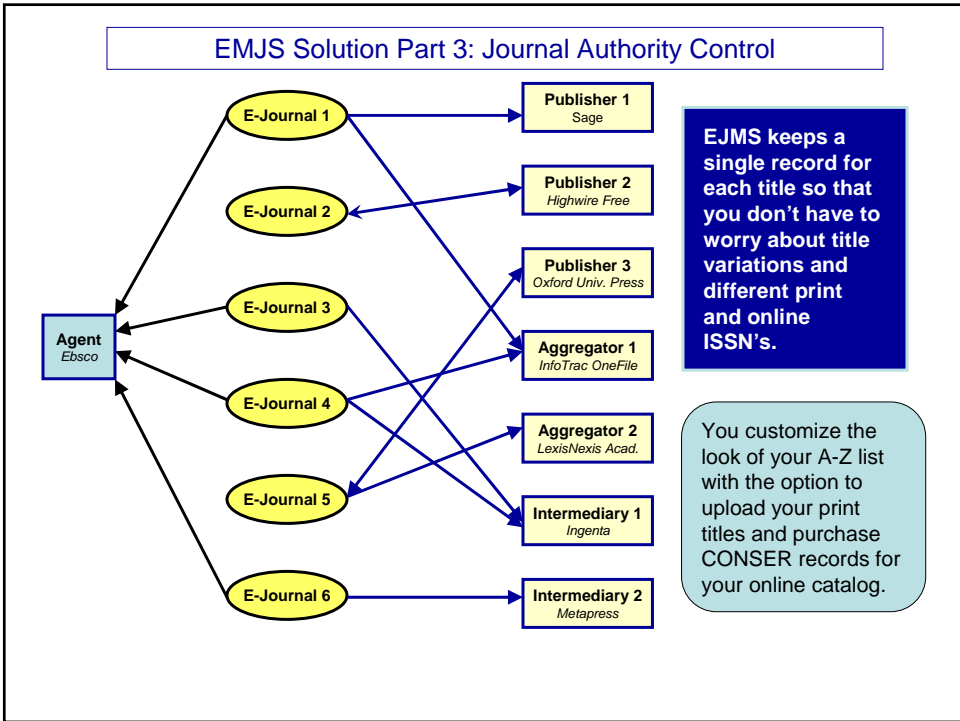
EMJS Solution Part 3: Journal Authority Control

E-Journal 1

E-Journal 2

E-Journal 3

E-Journal 4

E-Journal 5

E-Journal 6

Agent
Ebsco

Publisher 1
Sage

Publisher 2
Highwire Free

Publisher 3
Oxford Univ. Press

Aggregator 1
InfoTrac OneFile

Aggregator 2
LexisNexis Acad.

Intermediary 1
Ingenta

Intermediary 2
Metapress

EJMS keeps a single record for each title so that you don't have to worry about title variations and different print and online ISSN's.

You customize the look of your A-Z list with the option to upload your print titles and purchase CONSER records for your online catalog.